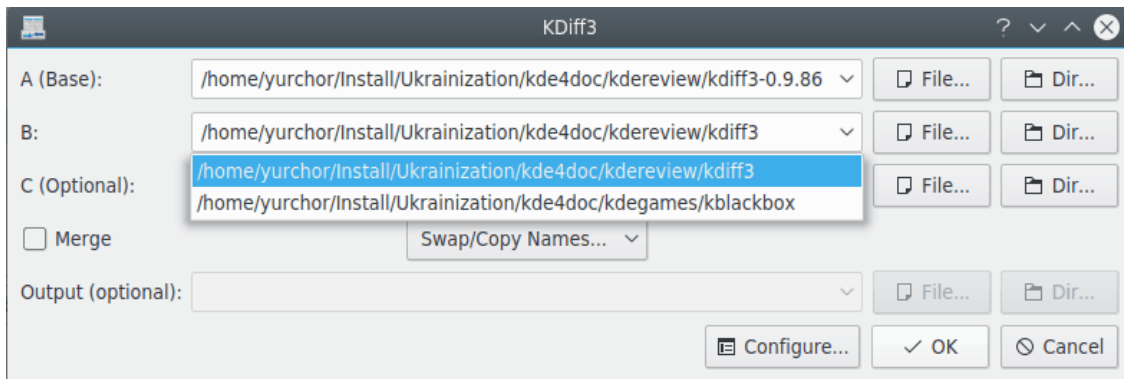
KDiff3

A (Base): /home/yurchor/Install/Ukrainization/kde4doc/kdereview/kdiff3-0.9.86 File... Dir...

B: /home/yurchor/Install/Ukrainization/kde4doc/kdereview/kdiff3 File... Dir...

/home/yurchor/Install/Ukrainization/kde4doc/kdereview/kdiff3
/home/yurchor/Install/Ukrainization/kde4doc/kdegames/kblackbox

C (Optional): File... Dir...

Merge

Swap/Copy Names...

Output (optional): File... Dir...

Configure... OK Cancel